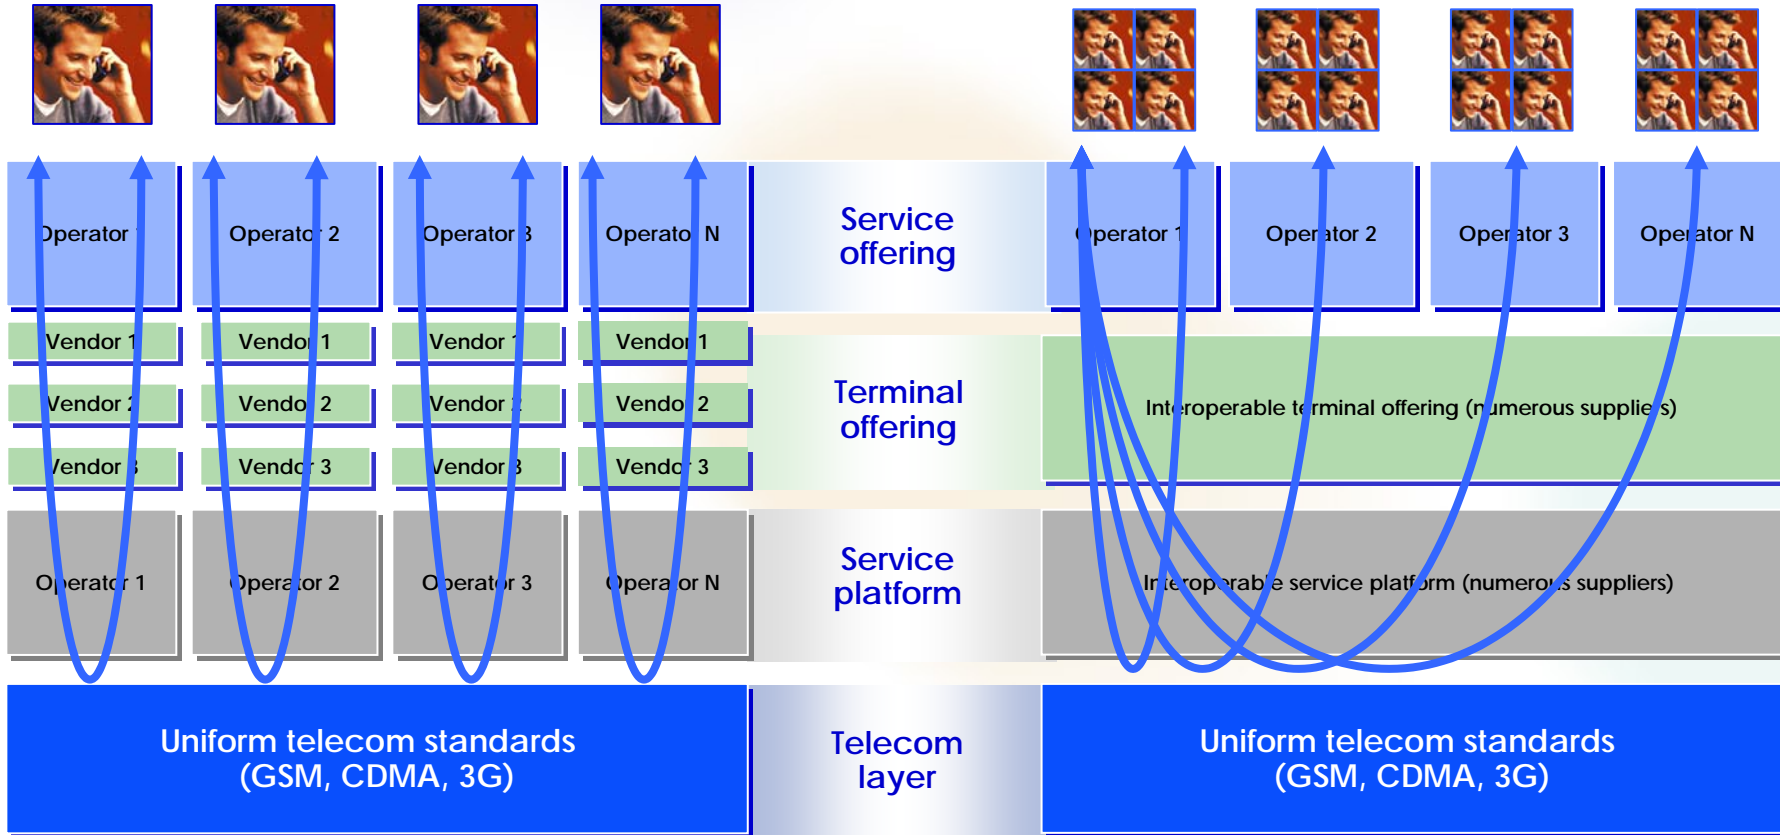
Operator 1

Operator 2

Operator 3

Operator N

Service offering

Operator 1

Operator 2

Operator 3

Operator N

Vendor 1

Vendor 1

Vendor 1

Vendor 1

Vendor 2

Vendor 2

Vendor 2

Vendor 2

Vendor 3

Vendor 3

Vendor 3

Vendor 3

Terminal offering

Interoperable terminal offering (numerous suppliers)

Operator 1

Operator 2

Operator 3

Operator N

Service platform

Interoperable service platform (numerous suppliers)

Uniform telecom standards (GSM, CDMA, 3G)

Telecom layer

Uniform telecom standards (GSM, CDMA, 3G)